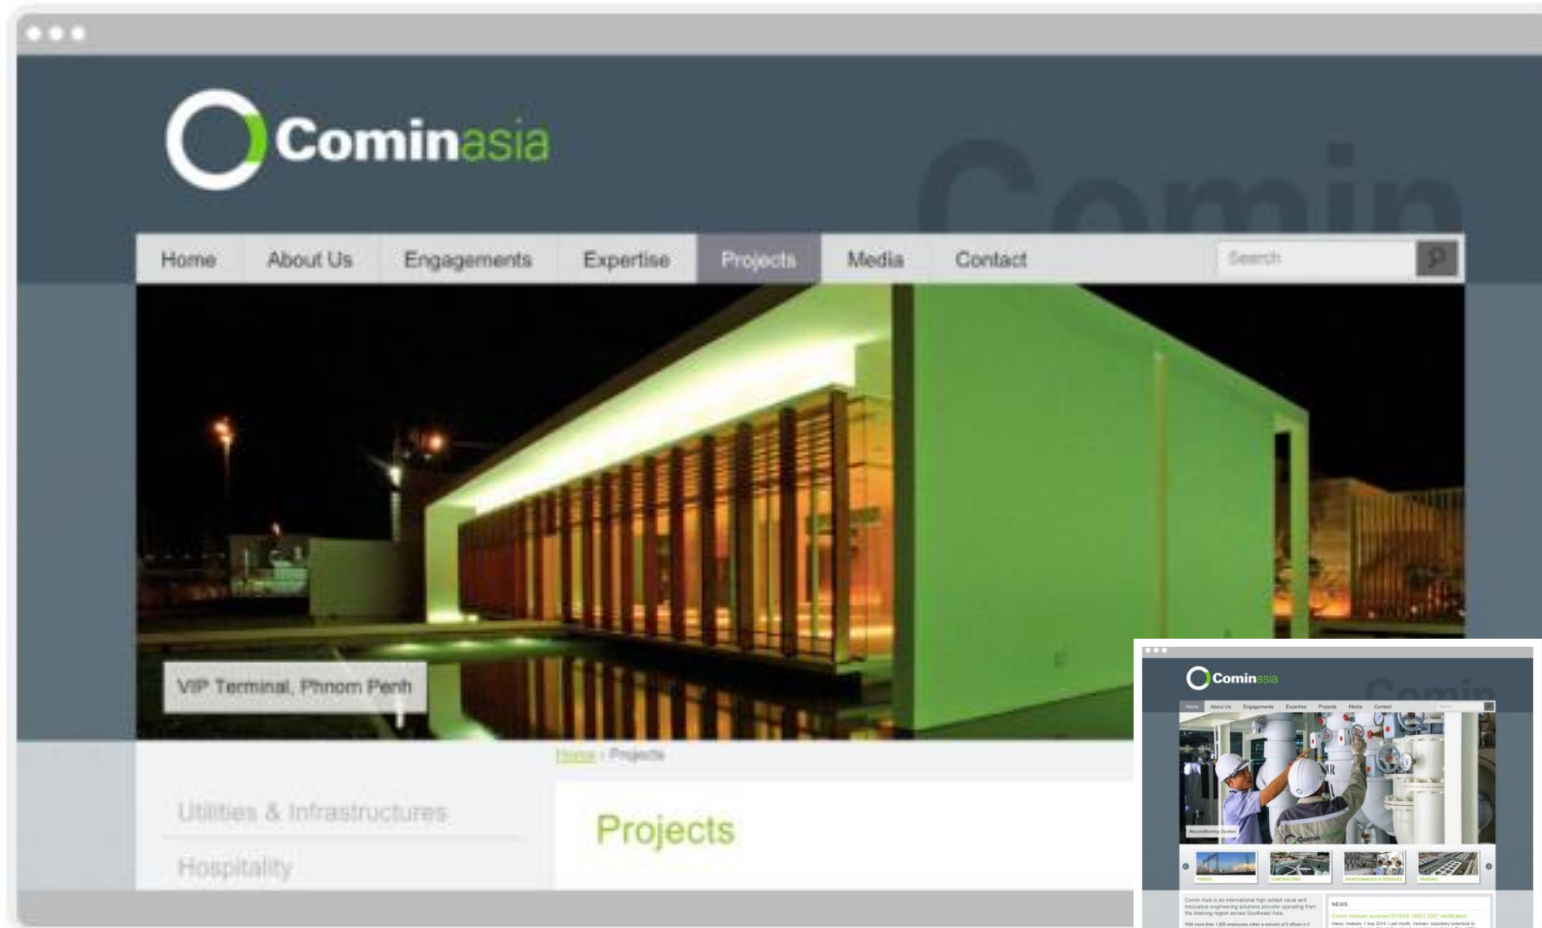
Cominasia

Comin

Home About Us Engagements Expertise Projects Media Contact

Search

VIP Terminal, Phnom Penh

Home › Projects

Utilities & Infrastructures

Hospitality

Projects

Cominasia

Comin

Home About Us Engagements Expertise Projects Media Contact

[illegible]

NEWS

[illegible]